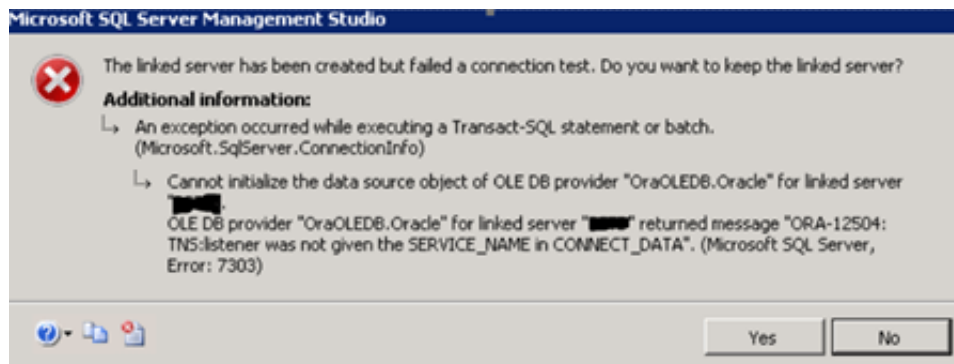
Microsoft SQL Server Management Studio

The linked server has been created but failed a connection test. Do you want to keep the linked server?

Additional information:

An exception occurred while executing a Transact-SQL statement or batch. (Microsoft.SqlServer.ConnectionInfo)

Cannot initialize the data source object of OLE DB provider "OraOLEDB.Oracle" for linked server "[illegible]".
OLE DB provider "OraOLEDB.Oracle" for linked server "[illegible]" returned message "ORA-12504: TNS:listener was not given the SERVICE_NAME in CONNECT_DATA". (Microsoft SQL Server, Error: 7303)

Yes
No